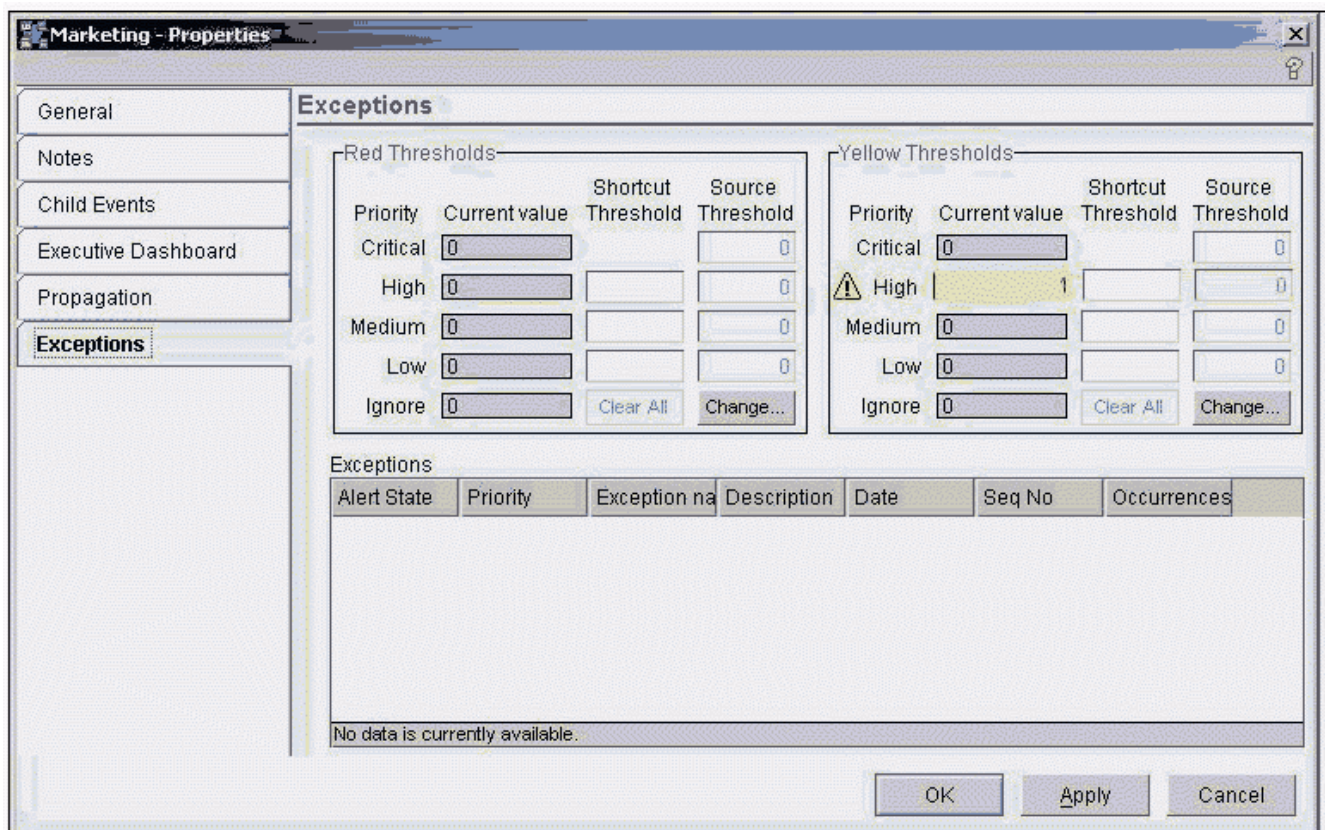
Marketing - Properties

General
Notes
Child Events
Executive Dashboard
Propagation
Exceptions

Exceptions

Red Thresholds

| Priority | Current value | Shortcut Threshold | Source Threshold |
|---|---|---|---|
| Critical | 0 | | 0 |
| High | 0 | | 0 |
| Medium | 0 | | 0 |
| Low | 0 | | 0 |
| Ignore | 0 | Clear All | Change... |

Yellow Thresholds

| Priority | Current value | Shortcut Threshold | Source Threshold |
|---|---|---|---|
| Critical | 0 | | 0 |
| High | 1 | | 0 |
| Medium | 0 | | 0 |
| Low | 0 | | 0 |
| Ignore | 0 | Clear All | Change... |

Exceptions

| Alert State | Priority | Exception na | Description | Date | Seq No | Occurrences |
|---|---|---|---|---|---|---|

No data is currently available.

OK Apply Cancel